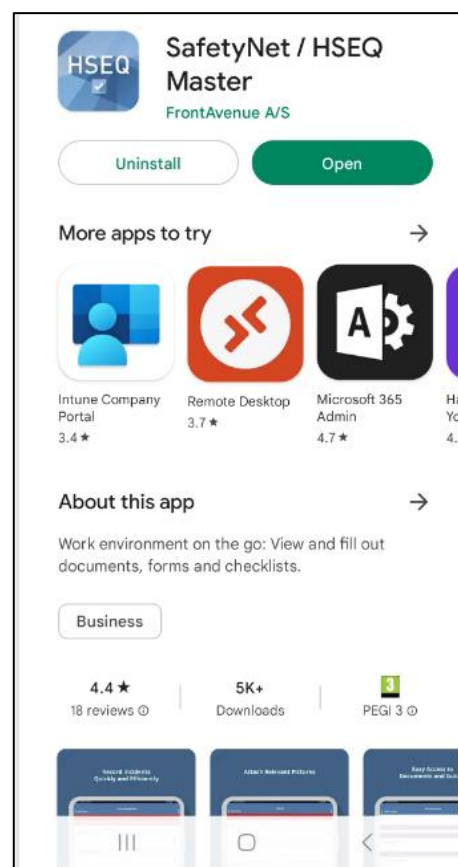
HSEQ

SafetyNet / HSEQ Master
FrontAvenue A/S

Uninstall
Open

More apps to try
→

Intune Company Portal
3.4 ★

Remote Desktop
3.7 ★

Microsoft 365 Admin
4.7 ★

H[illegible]
Y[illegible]
4.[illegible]

About this app
→

Work environment on the go: View and fill out documents, forms and checklists.

Business

4.4 ★
18 reviews ⓘ

5K+
Downloads

3
PEGI 3 ⓘ

Record Incidents Quickly and Efficiently

Attach Relevant Pictures

Easy Access to Documents and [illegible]

III
O
<